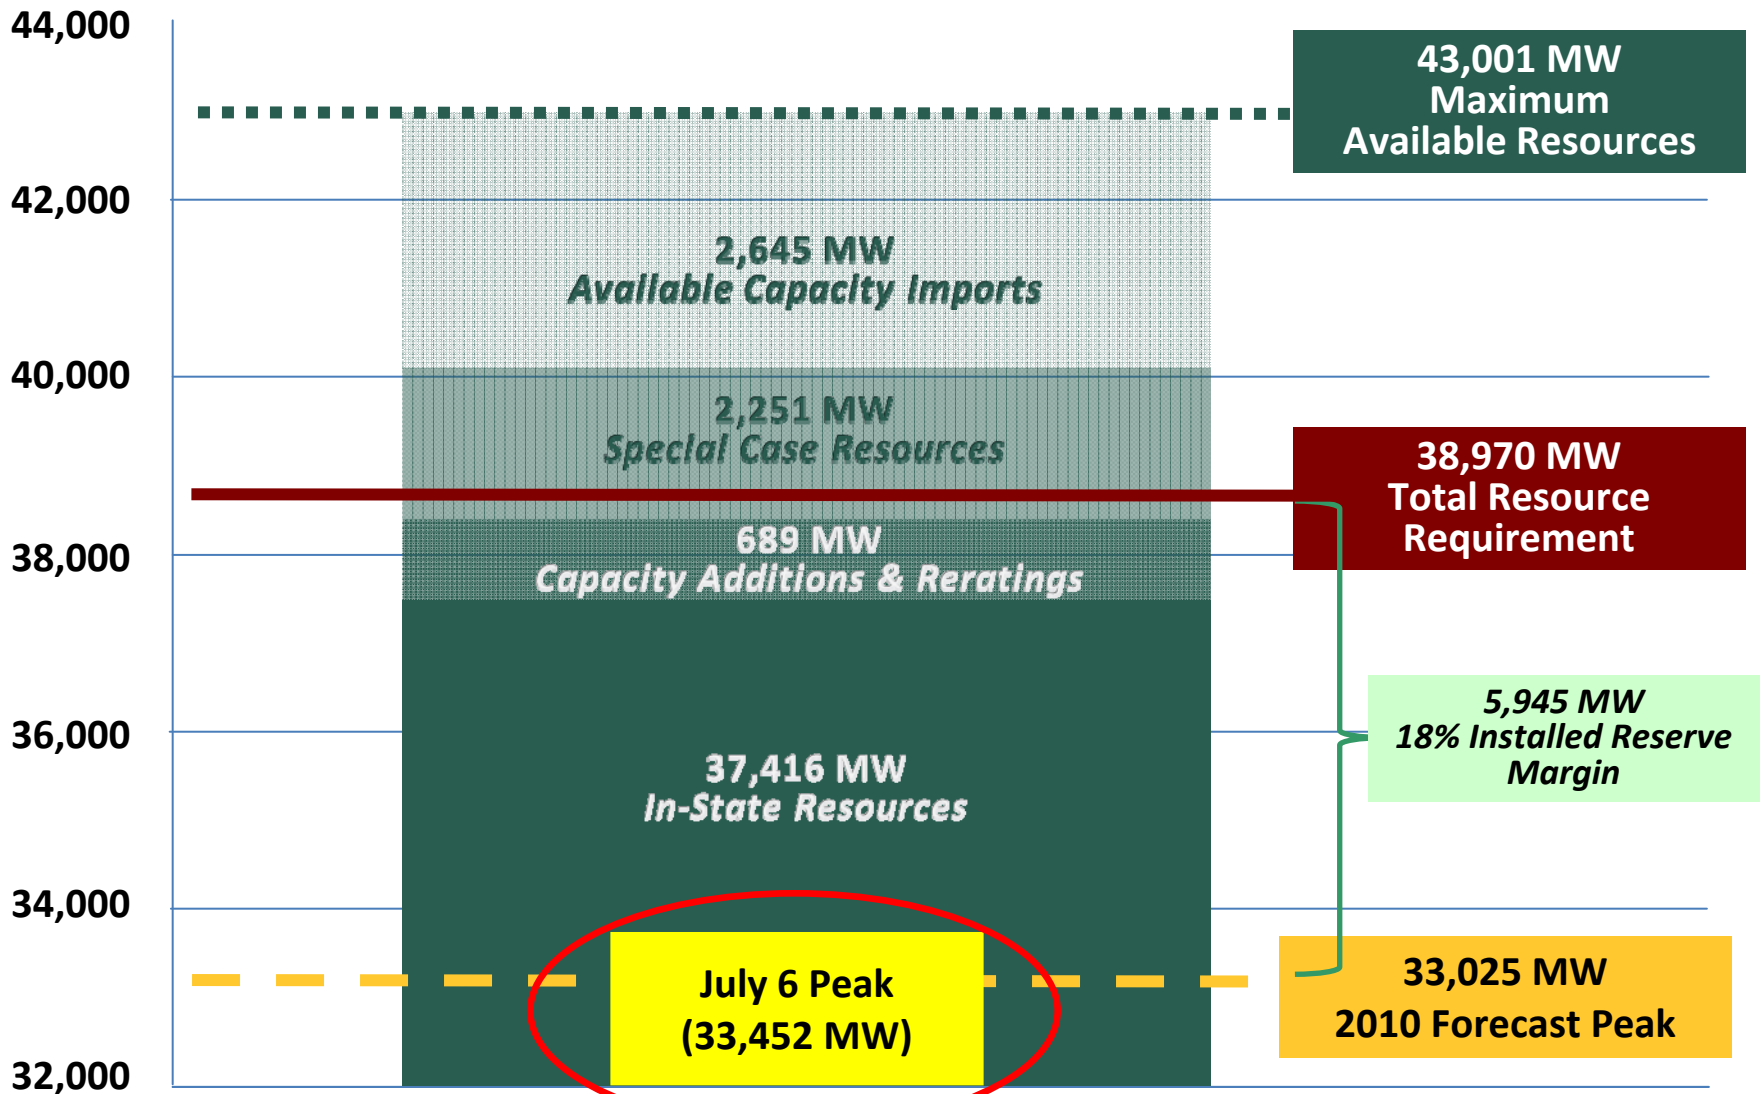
44,000
42,000
40,000
38,000
36,000
34,000
32,000

43,001 MW
Maximum
Available Resources

2,645 MW
Available Capacity Imports

2,251 MW
Special Case Resources

38,970 MW
Total Resource
Requirement

689 MW
Capacity Additions & Reratings

5,945 MW
18% Installed Reserve
Margin

37,416 MW
In-State Resources

July 6 Peak
(33,452 MW)

33,025 MW
2010 Forecast Peak